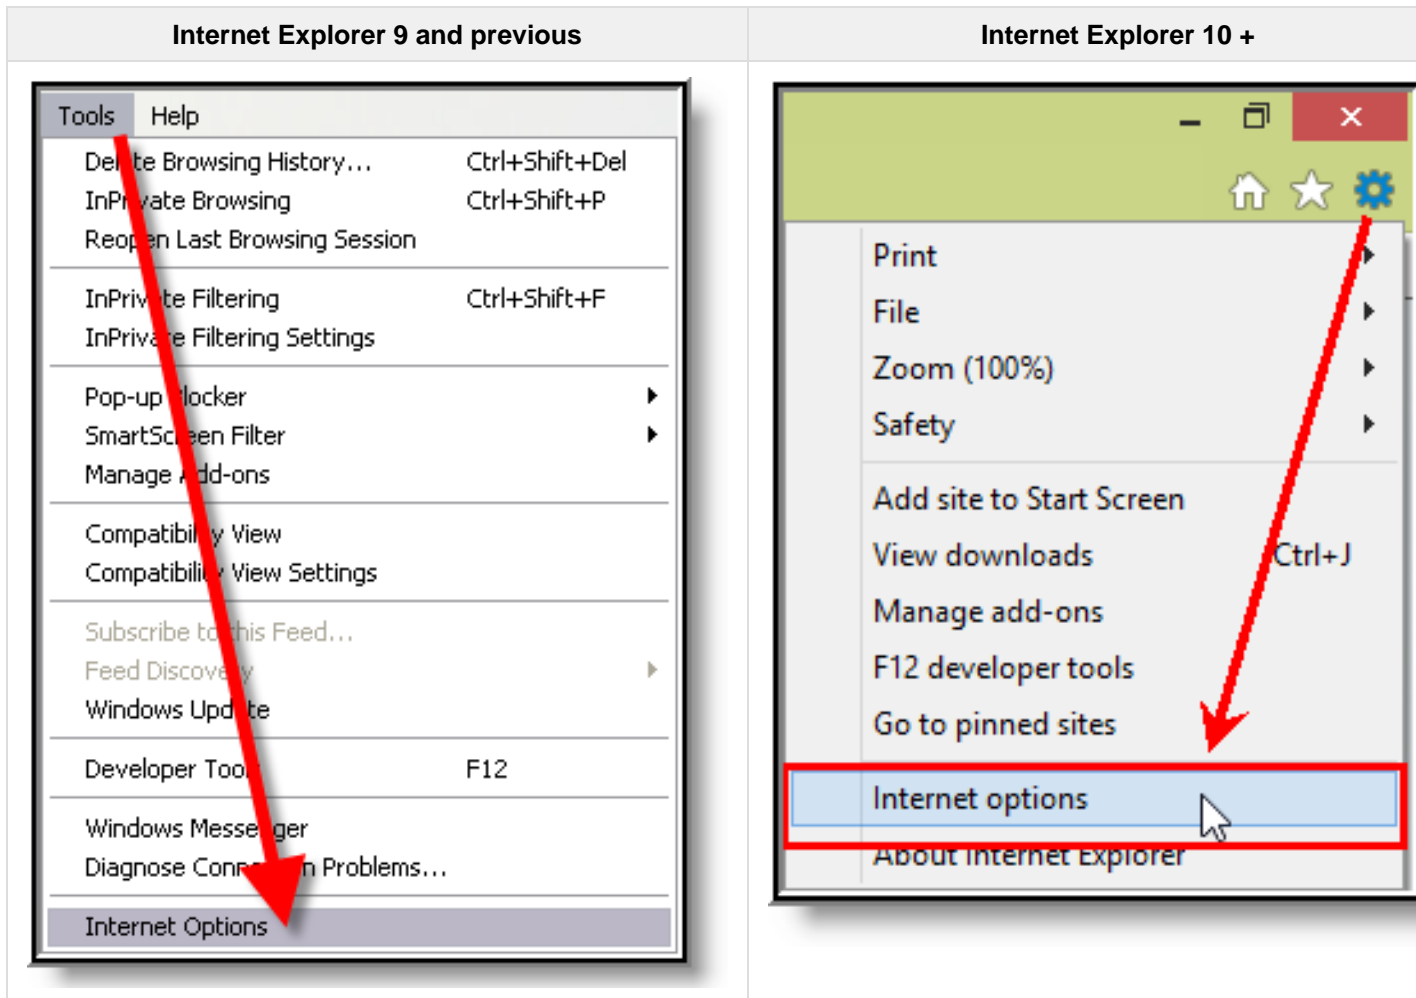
| Internet Explorer 9 and previous | Internet Explorer 10 + |
|---|---|

Tools Help

Del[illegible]te Browsing History... Ctrl+Shift+Del
InPr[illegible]vate Browsing Ctrl+Shift+P
Reop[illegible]en Last Browsing Session

InPriv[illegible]te Filtering Ctrl+Shift+F
InPriva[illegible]e Filtering Settings

Pop-up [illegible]locker
SmartSc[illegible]een Filter
Manage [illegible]dd-ons

Compatibil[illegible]y View
Compatibili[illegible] View Settings

Subscribe to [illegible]his Feed...
Feed Discove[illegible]y
Windows Upd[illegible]te

Developer Too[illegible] F12

Windows Messe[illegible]ger
Diagnose Conn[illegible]n Problems...

Internet Options

Print
File
Zoom (100%)
Safety

Add site to Start Screen
View downloads Ctrl+J
Manage add-ons
F12 developer tools
Go to pinned sites

Internet options
About Internet Explorer